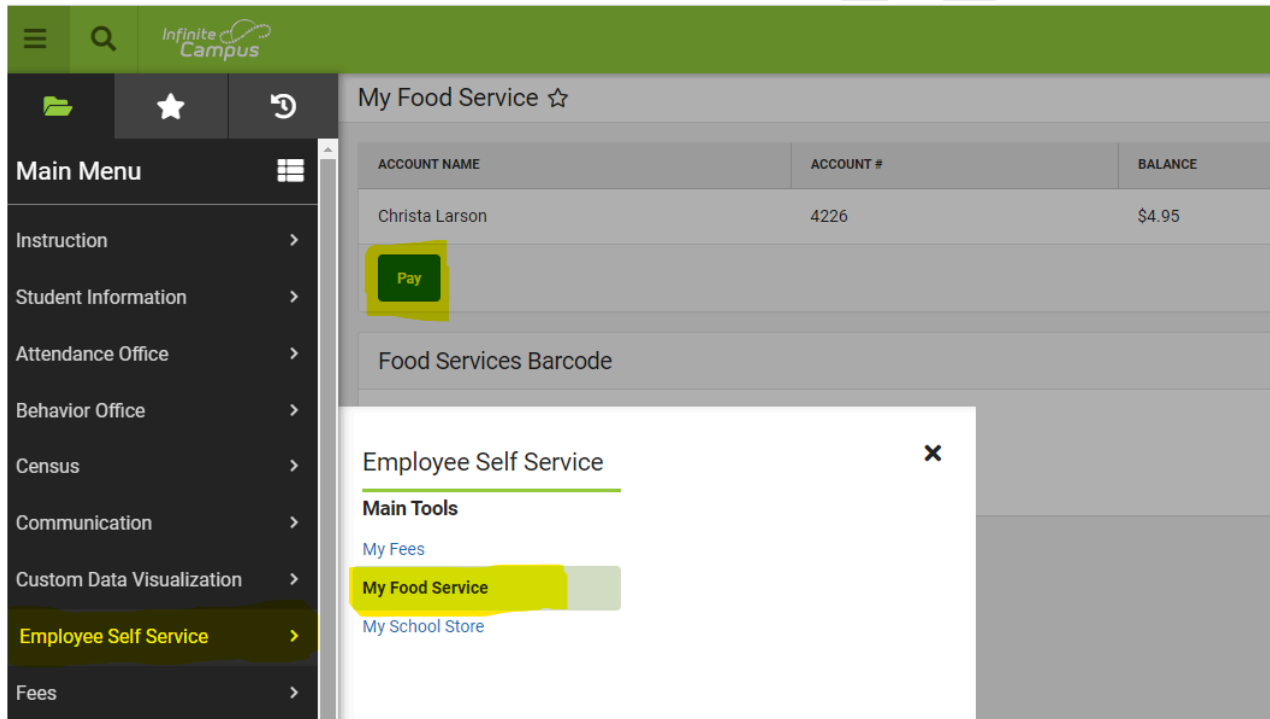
Infinite Campus

Main Menu

Instruction

Student Information

Attendance Office

Behavior Office

Census

Communication

Custom Data Visualization

Employee Self Service

Fees

My Food Service ☆

| ACCOUNT NAME | ACCOUNT # | BALANCE |
|---|---|---|
| Christa Larson | 4226 | $4.95 |

Pay

Food Services Barcode

Employee Self Service

×

Main Tools

My Fees

My Food Service

My School Store